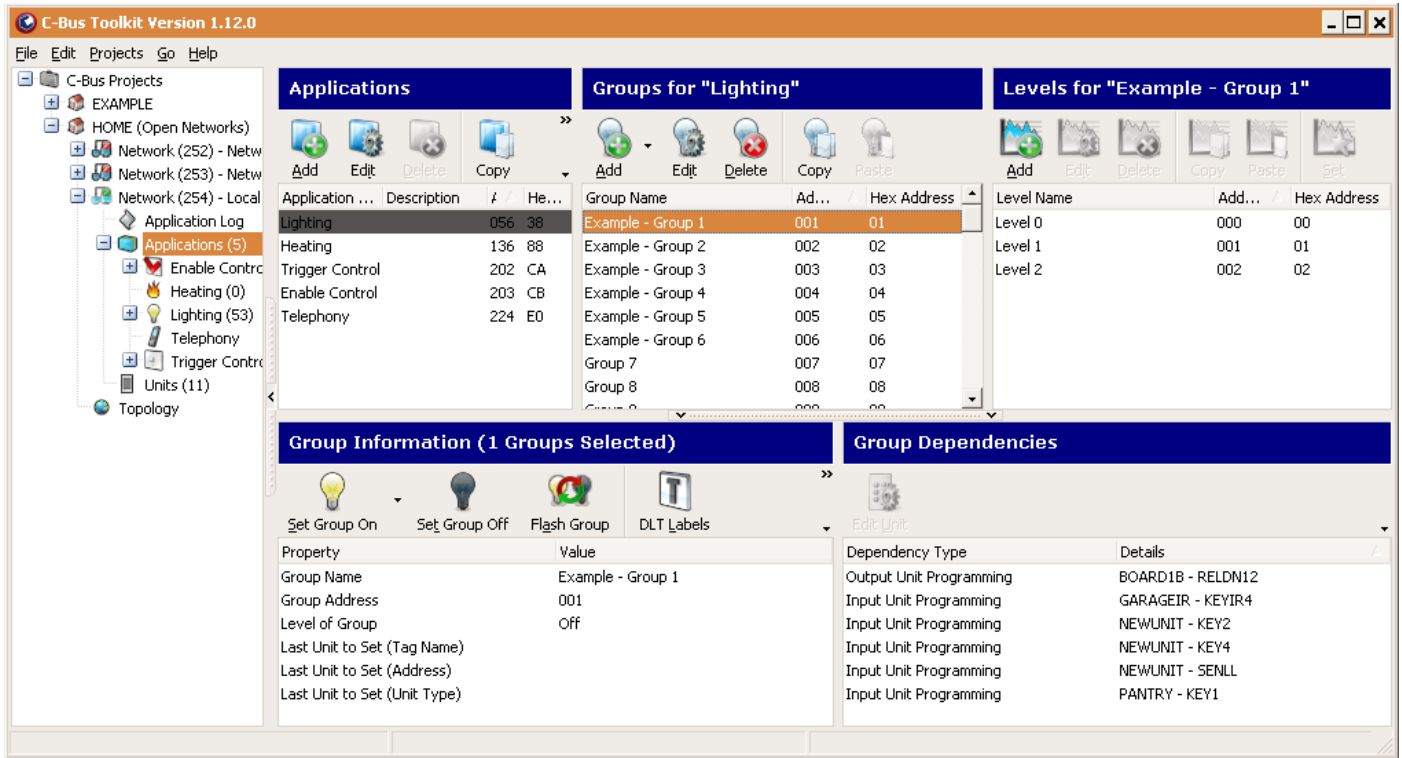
C-Bus Toolkit Version 1.12.0

File Edit Projects Go Help

C-Bus Projects
EXAMPLE
HOME (Open Networks)
Network (252) - Netw
Network (253) - Netw
Network (254) - Local
Application Log
Applications (5)
Enable Contro
Heating (0)
Lighting (53)
Telephony
Trigger Contro
Units (11)
Topology

Applications

Add Edit Delete Copy

| Application ... | Description | A | He... |
|---|---|---|---|
| Lighting | | 056 | 38 |
| Heating | | 136 | 88 |
| Trigger Control | | 202 | CA |
| Enable Control | | 203 | CB |
| Telephony | | 224 | E0 |

Groups for "Lighting"

Add Edit Delete Copy Paste

| Group Name | Ad... | Hex Address |
|---|---|---|
| Example - Group 1 | 001 | 01 |
| Example - Group 2 | 002 | 02 |
| Example - Group 3 | 003 | 03 |
| Example - Group 4 | 004 | 04 |
| Example - Group 5 | 005 | 05 |
| Example - Group 6 | 006 | 06 |
| Group 7 | 007 | 07 |
| Group 8 | 008 | 08 |

Levels for "Example - Group 1"

Add Edit Delete Copy Paste Set

| Level Name | Add... | Hex Address |
|---|---|---|
| Level 0 | 000 | 00 |
| Level 1 | 001 | 01 |
| Level 2 | 002 | 02 |

Group Information (1 Groups Selected)

Set Group On Set Group Off Flash Group DLT Labels

| Property | Value |
|---|---|
| Group Name | Example - Group 1 |
| Group Address | 001 |
| Level of Group | Off |
| Last Unit to Set (Tag Name) | |
| Last Unit to Set (Address) | |
| Last Unit to Set (Unit Type) | |

Group Dependencies

Edit Unit

| Dependency Type | Details |
|---|---|
| Output Unit Programming | BOARD1B - RELDN12 |
| Input Unit Programming | GARAGEIR - KEYIR4 |
| Input Unit Programming | NEWUNIT - KEY2 |
| Input Unit Programming | NEWUNIT - KEY4 |
| Input Unit Programming | NEWUNIT - SENLL |
| Input Unit Programming | PANTRY - KEY1 |